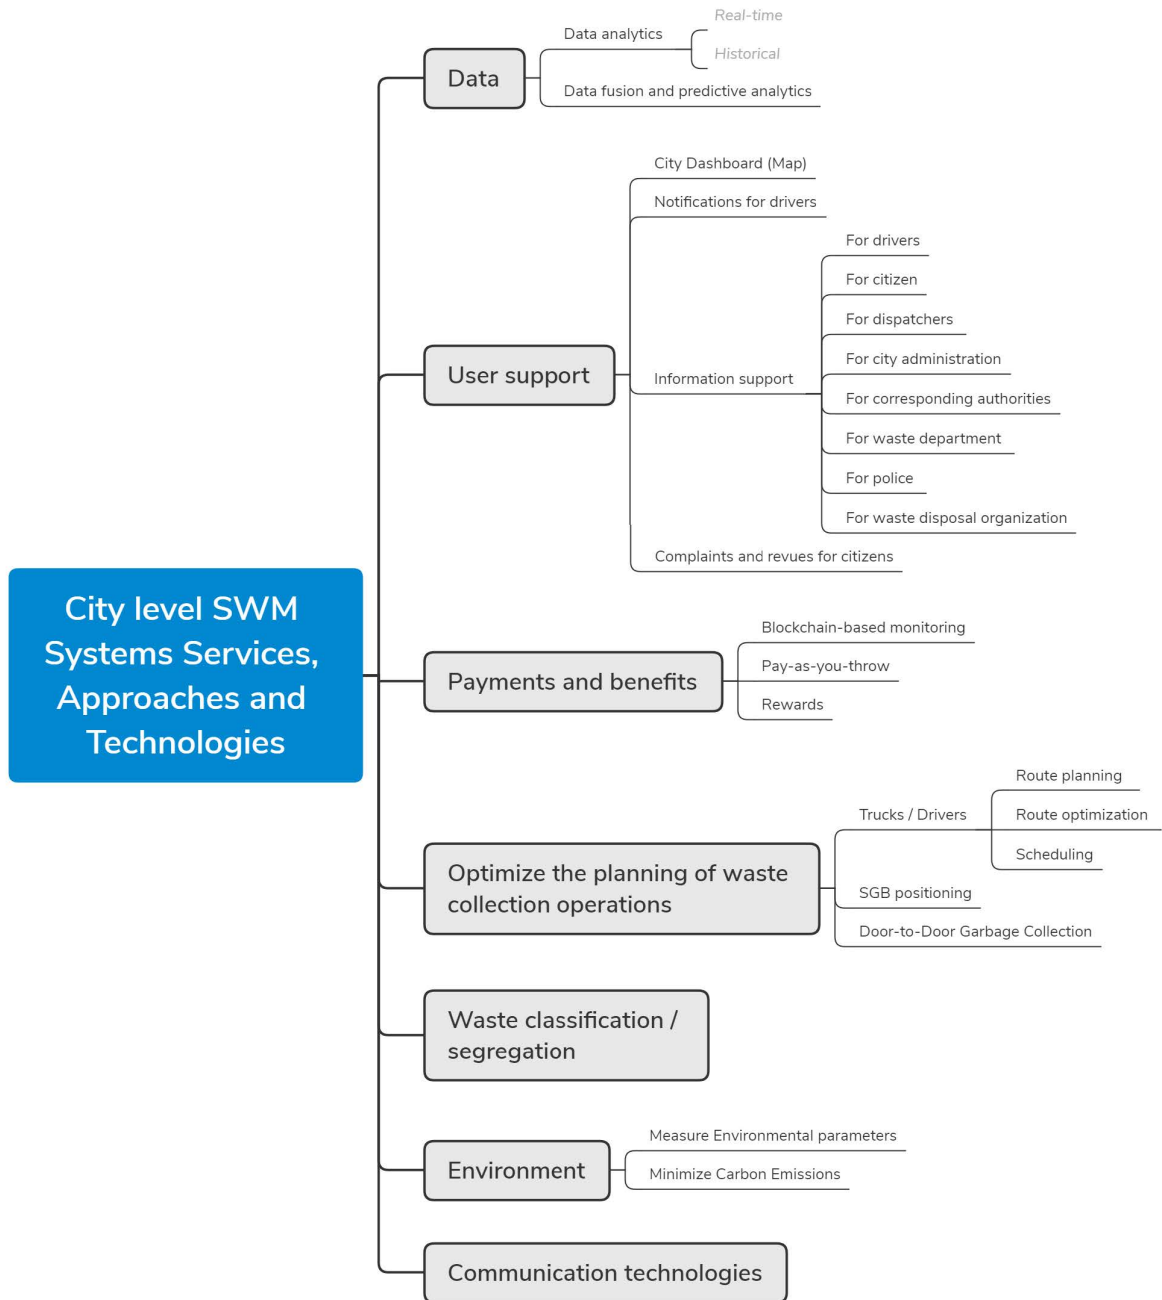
City level SWM Systems Services, Approaches and Technologies

Data
Data analytics
Real-time
Historical
Data fusion and predictive analytics

User support
City Dashboard (Map)
Notifications for drivers
Information support
For drivers
For citizen
For dispatchers
For city administration
For corresponding authorities
For waste department
For police
For waste disposal organization
Complaints and revues for citizens

Payments and benefits
Blockchain-based monitoring
Pay-as-you-throw
Rewards

Optimize the planning of waste collection operations
Trucks / Drivers
Route planning
Route optimization
Scheduling
SGB positioning
Door-to-Door Garbage Collection

Waste classification / segregation

Environment
Measure Environmental parameters
Minimize Carbon Emissions

Communication technologies